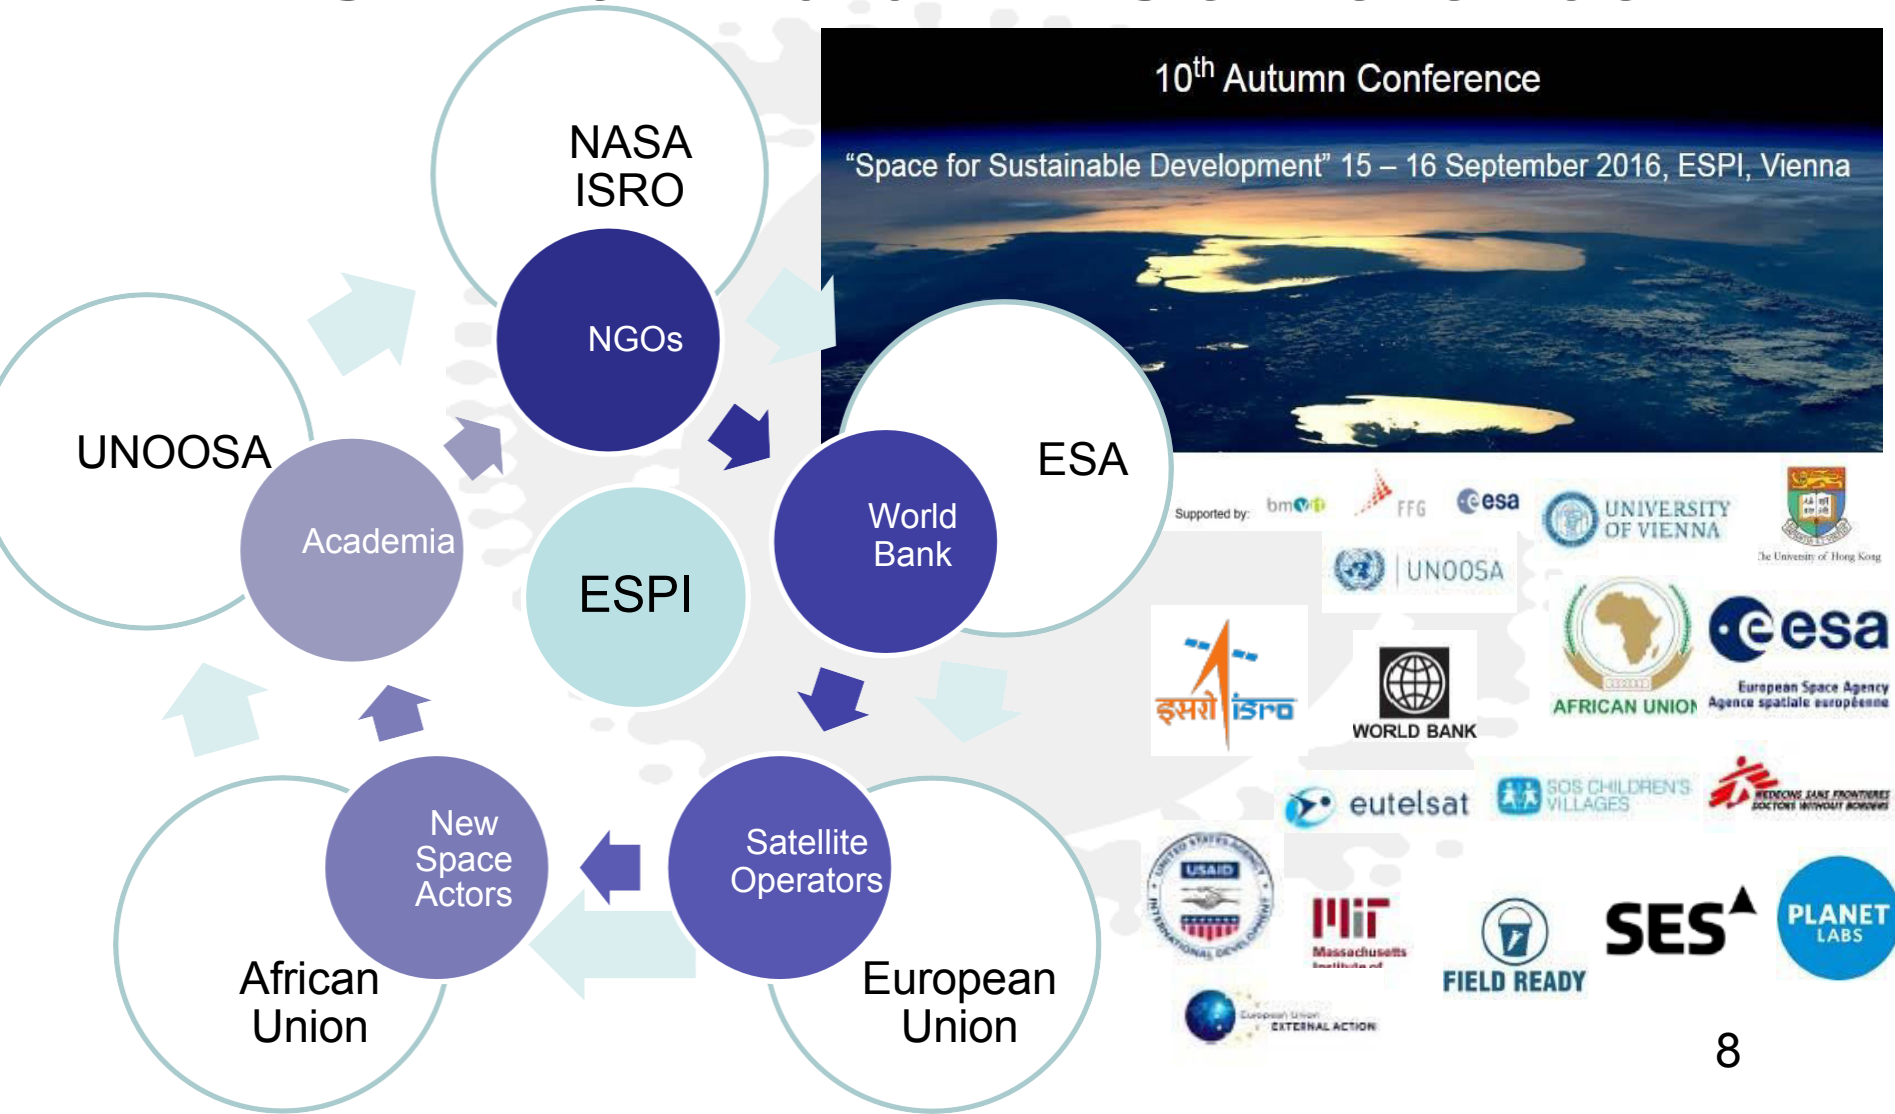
NASA
ISRO

NGOs

ESA

World Bank

UNOOSA

Academia

ESPI

New Space Actors

Satellite Operators

African Union

European Union

10$^{th}$ Autumn Conference

"Space for Sustainable Development" 15 – 16 September 2016, ESPI, Vienna

Supported by: bmvit FFG esa UNIVERSITY OF VIENNA The University of Hong Kong

UNOOSA

इसरो isro

WORLD BANK

AFRICAN UNION

esa
European Space Agency
Agence spatiale européenne

eutelsat SOS CHILDREN'S VILLAGES MEDECINS SANS FRONTIERES DOCTORS WITHOUT BORDERS

USAID

MIT Massachusetts Institute of

FIELD READY

SES

PLANET LABS

European Union EXTERNAL ACTION

8